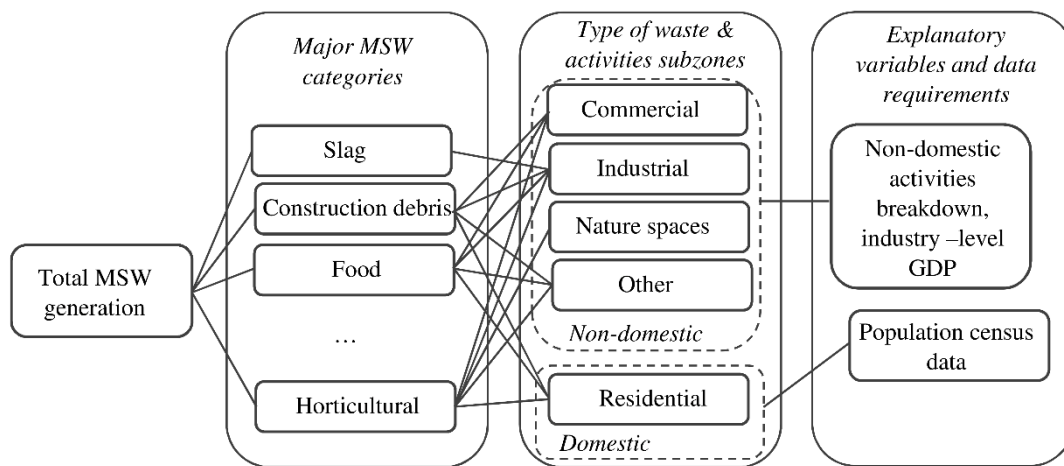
Total MSW generation

Major MSW categories

Slag

Construction debris

Food

…

Horticultural

Type of waste & activities subzones

Commercial

Industrial

Nature spaces

Other

Non-domestic

Residential

Domestic

Explanatory variables and data requirements

Non-domestic activities breakdown, industry –level GDP

Population census data